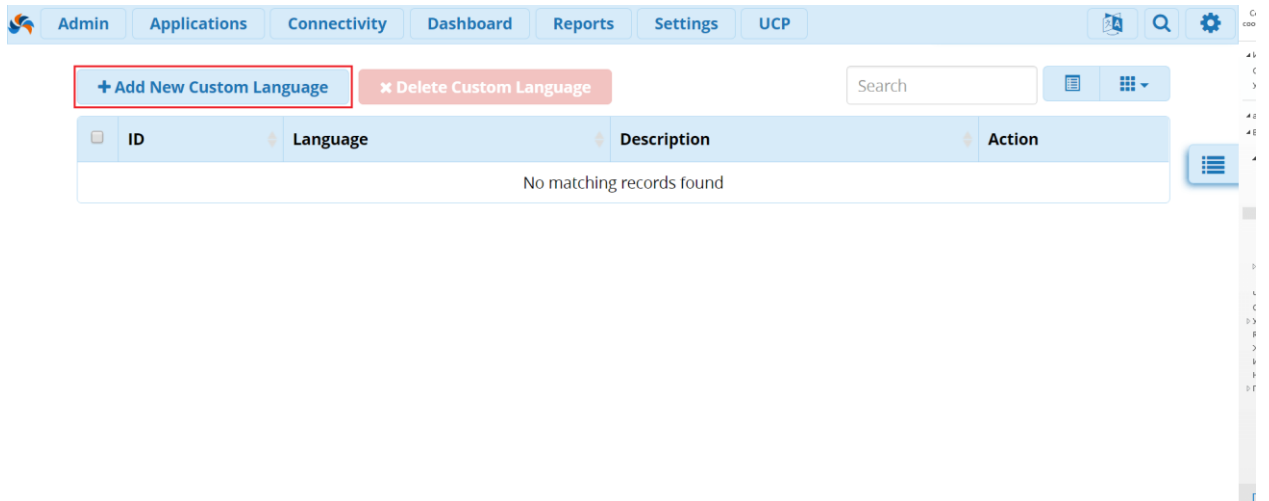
Admin Applications Connectivity Dashboard Reports Settings UCP

+ Add New Custom Language
✖ Delete Custom Language
Search

| ID | Language | Description | Action |
|---|---|---|---|
| No matching records found | | | |